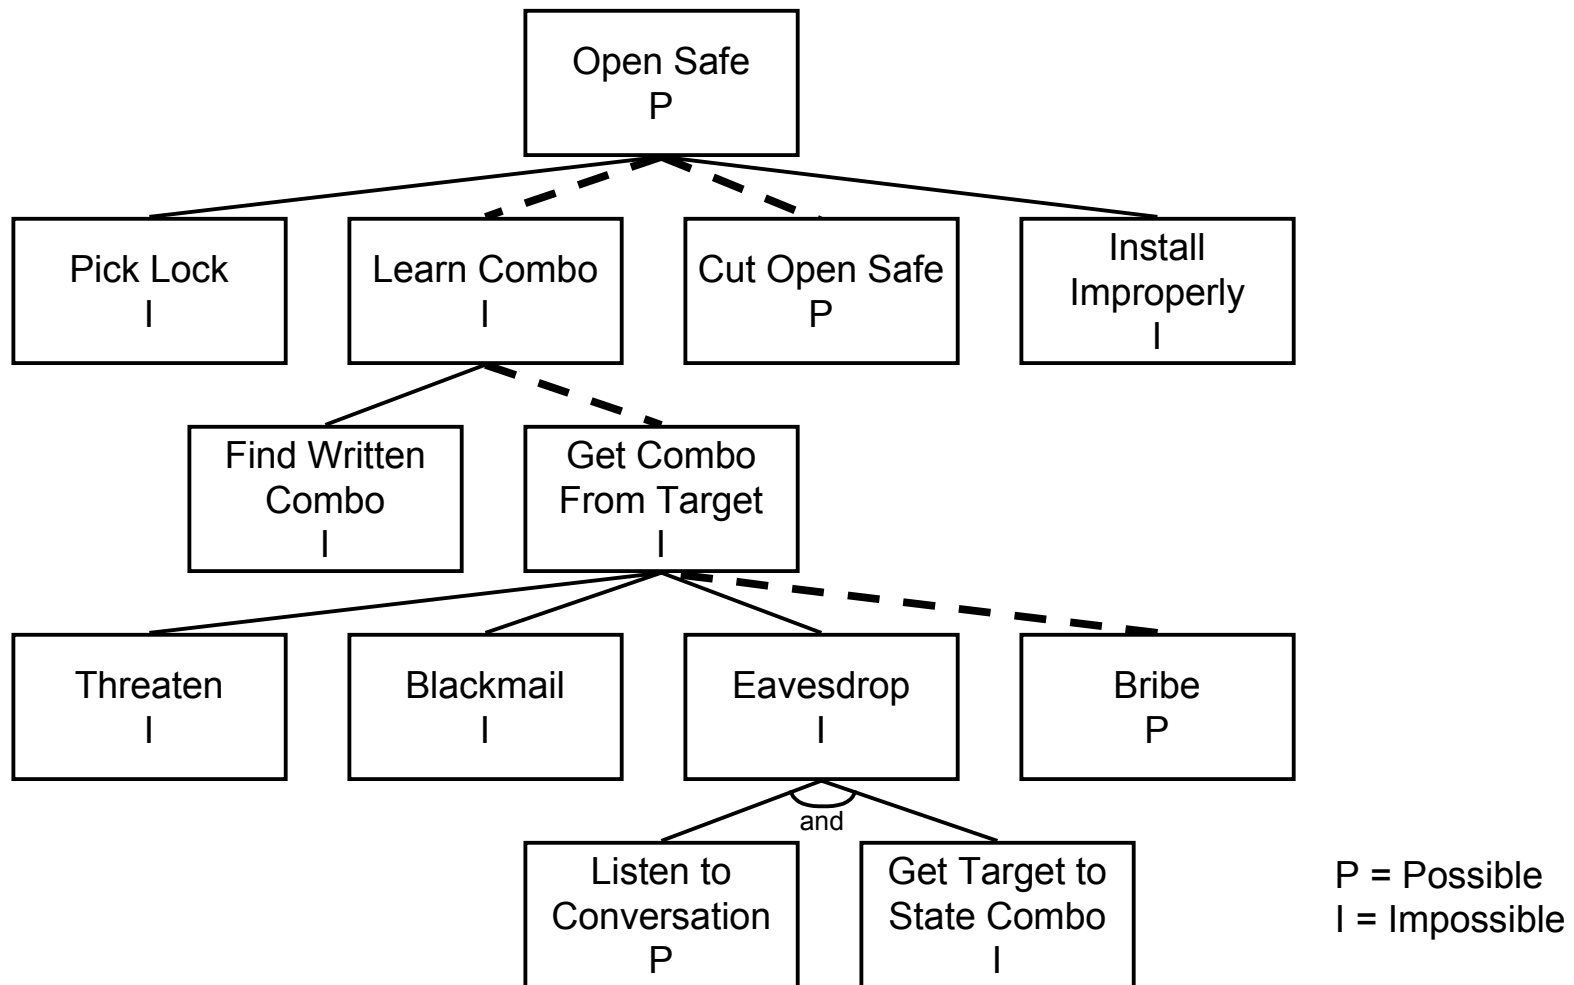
Open Safe
P

Pick Lock
I

Learn Combo
I

Cut Open Safe
P

Install Improperly
I

Find Written Combo
I

Get Combo From Target
I

Threaten
I

Blackmail
I

Eavesdrop
I

Bribe
P

and

Listen to Conversation
P

Get Target to State Combo
I

P = Possible
I = Impossible